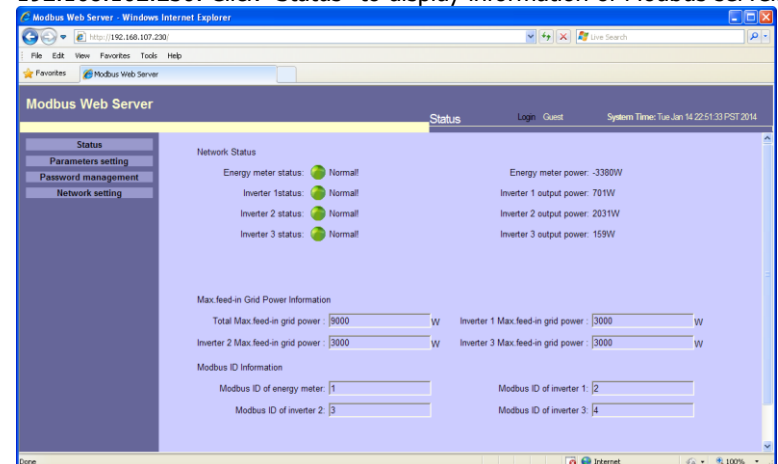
192.168.107.230. Click "Status" to display information of Modbus Serve

Modbus Web Server - Windows Internet Explorer

http://192.168.107.230/

Live Search

File Edit View Favorites Tools Help

Favorites

Modbus Web Server

Modbus Web Server

Status

Login Guest

System Time: Tue Jan 14 22:51:33 PST 2014

Status
Parameters setting
Password management
Network setting

Network Status

Energy meter status: Normal!
Energy meter power: -3380W

Inverter 1status: Normal!
Inverter 1 output power: 701W

Inverter 2 status: Normal!
Inverter 2 output power: 2031W

Inverter 3 status: Normal!
Inverter 3 output power: 159W

Max.feed-in Grid Power Information

Total Max.feed-in grid power : 9000 W
Inverter 1 Max.feed-in grid power : 3000 W

Inverter 2 Max.feed-in grid power : 3000 W
Inverter 3 Max.feed-in grid power : 3000 W

Modbus ID Information

Modbus ID of energy meter: 1
Modbus ID of inverter 1: 2

Modbus ID of inverter 2: 3
Modbus ID of inverter 3: 4

Done

Internet

100%